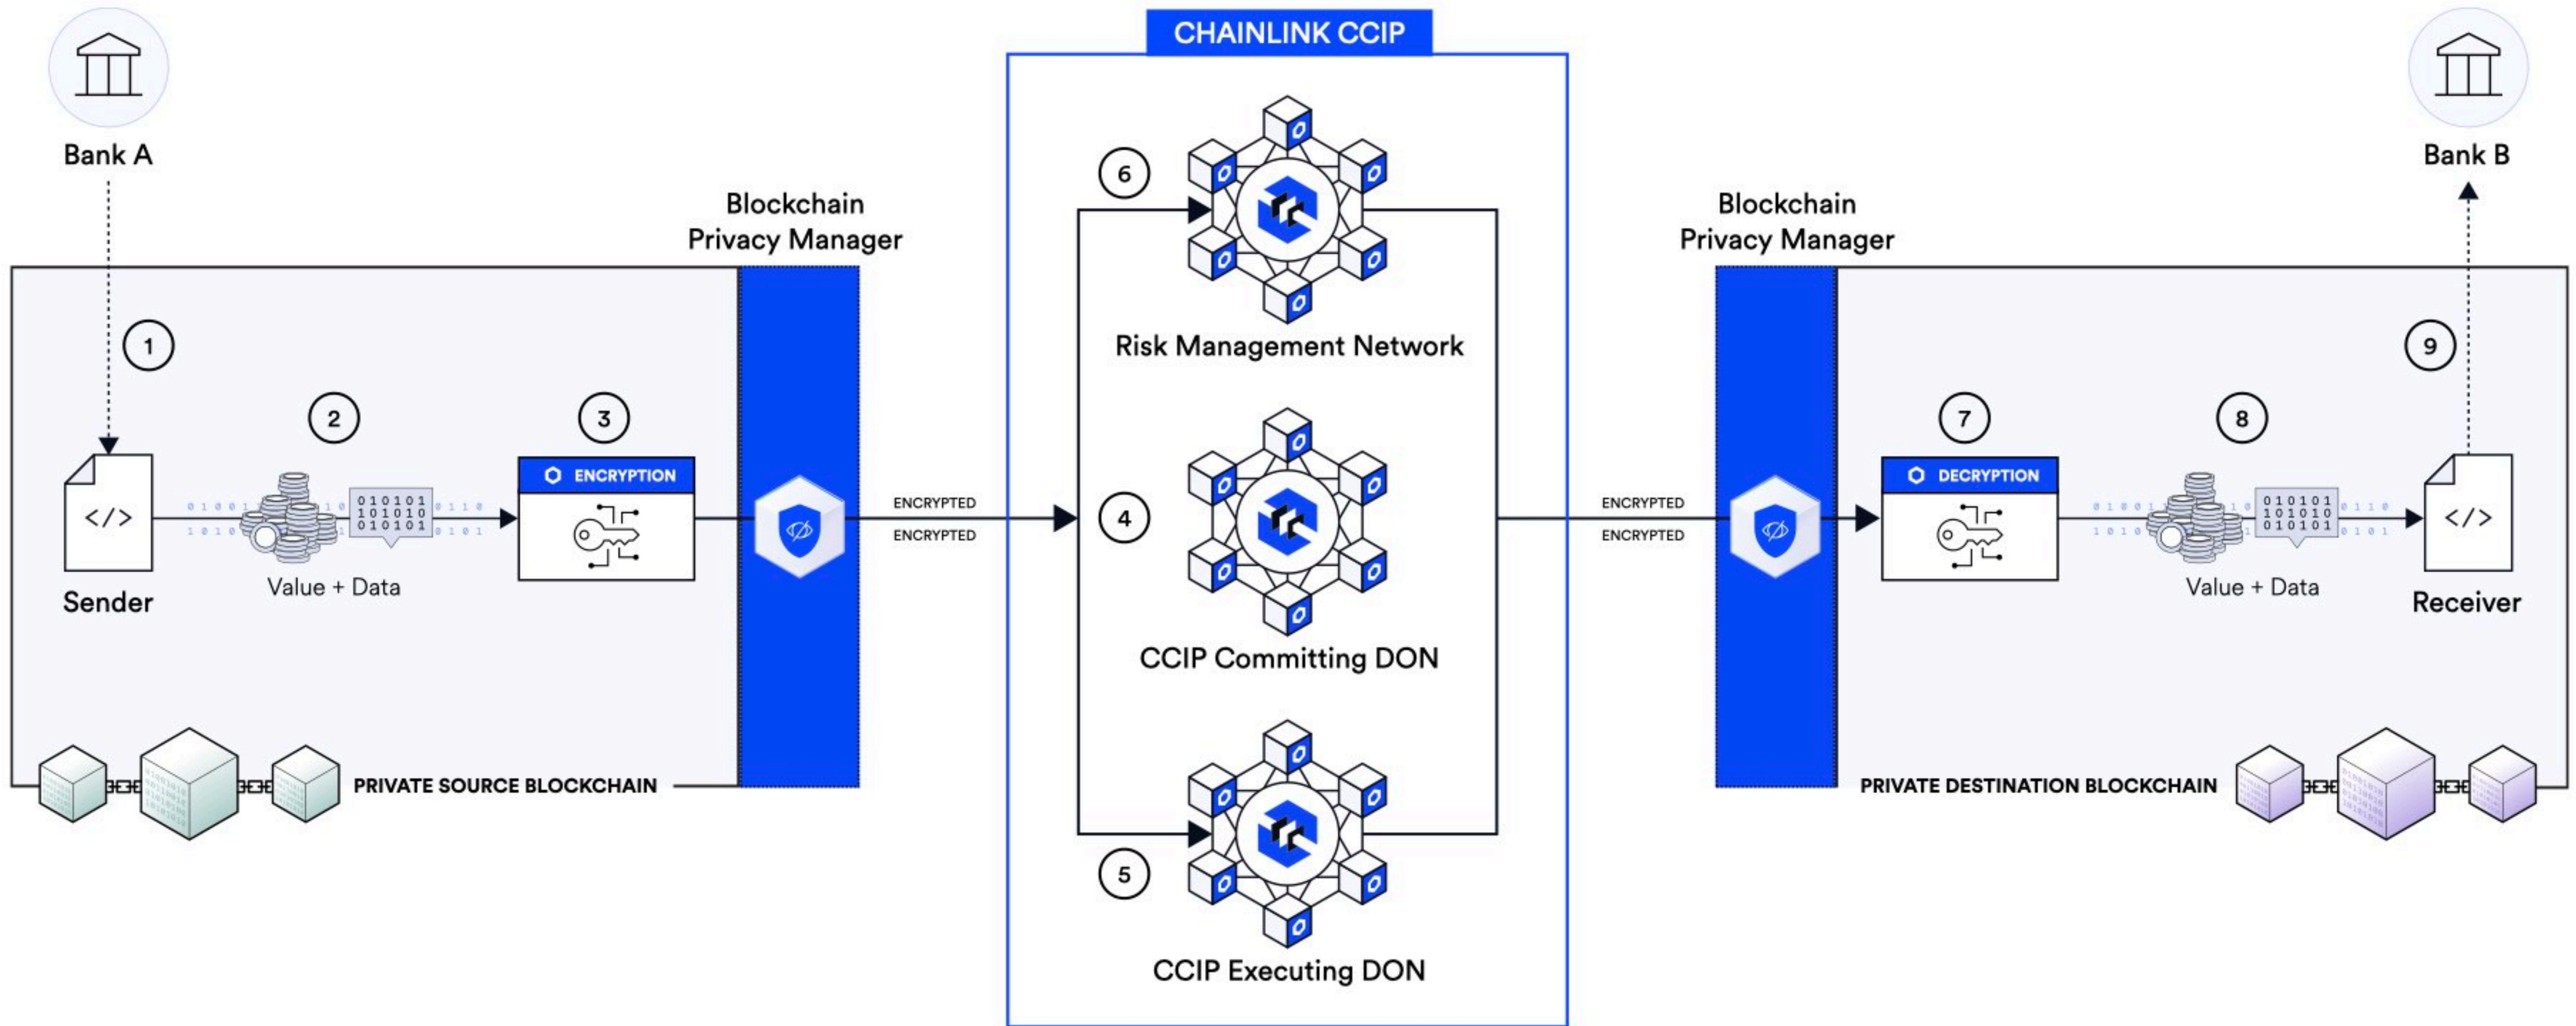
CHAINLINK CCIP

Bank A

Bank B

Blockchain Privacy Manager

Blockchain Privacy Manager

6

Risk Management Network

1

9

2

3

7

8

ENCRYPTION

DECRYPTION

</>

</>

010101
101010
010101

010101
101010
010101

ENCRYPTED

ENCRYPTED

4

ENCRYPTED

ENCRYPTED

Sender

Value + Data

Value + Data

Receiver

CCIP Committing DON

PRIVATE SOURCE BLOCKCHAIN

PRIVATE DESTINATION BLOCKCHAIN

5

CCIP Executing DON